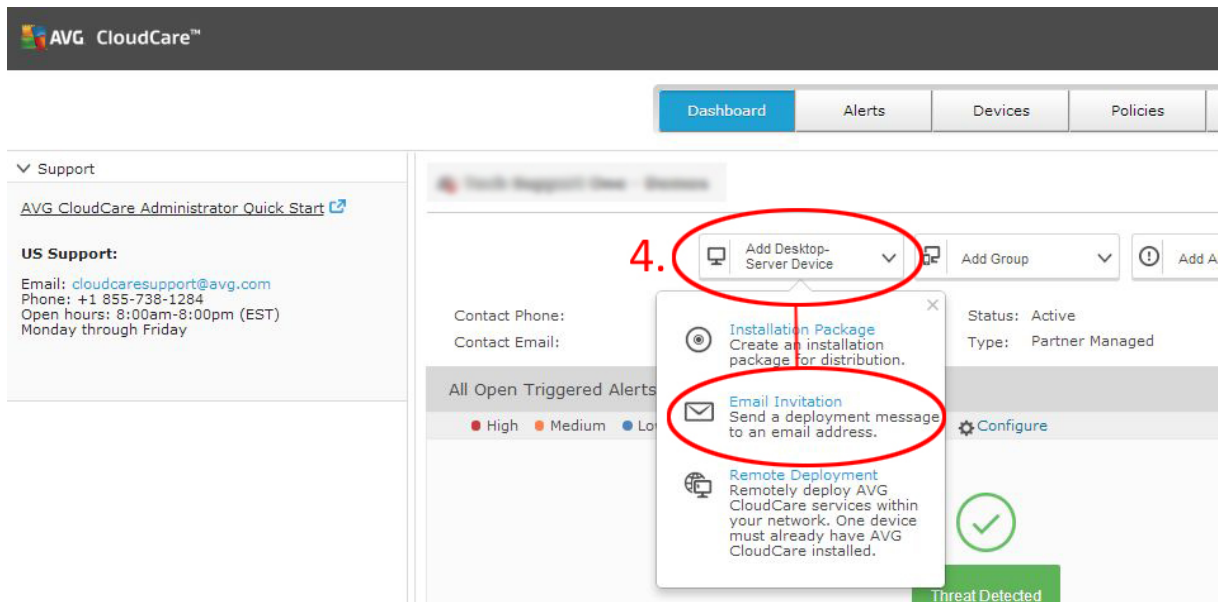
AVG CloudCare™

Dashboard | Alerts | Devices | Policies

Support

AVG CloudCare Administrator Quick Start

US Support:

Email: cloudcaresupport@avg.com
Phone: +1 855-738-1284
Open hours: 8:00am-8:00pm (EST)
Monday through Friday

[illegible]

4.

Add Desktop-Server Device

Add Group

Add A

Contact Phone:

Contact Email:

Status: Active

Type: Partner Managed

All Open Triggered Alerts

High Medium Lo

Configure

×

Installation Package
Create an installation package for distribution.

Email Invitation
Send a deployment message to an email address.

Remote Deployment
Remotely deploy AVG CloudCare services within your network. One device must already have AVG CloudCare installed.

Threat Detected